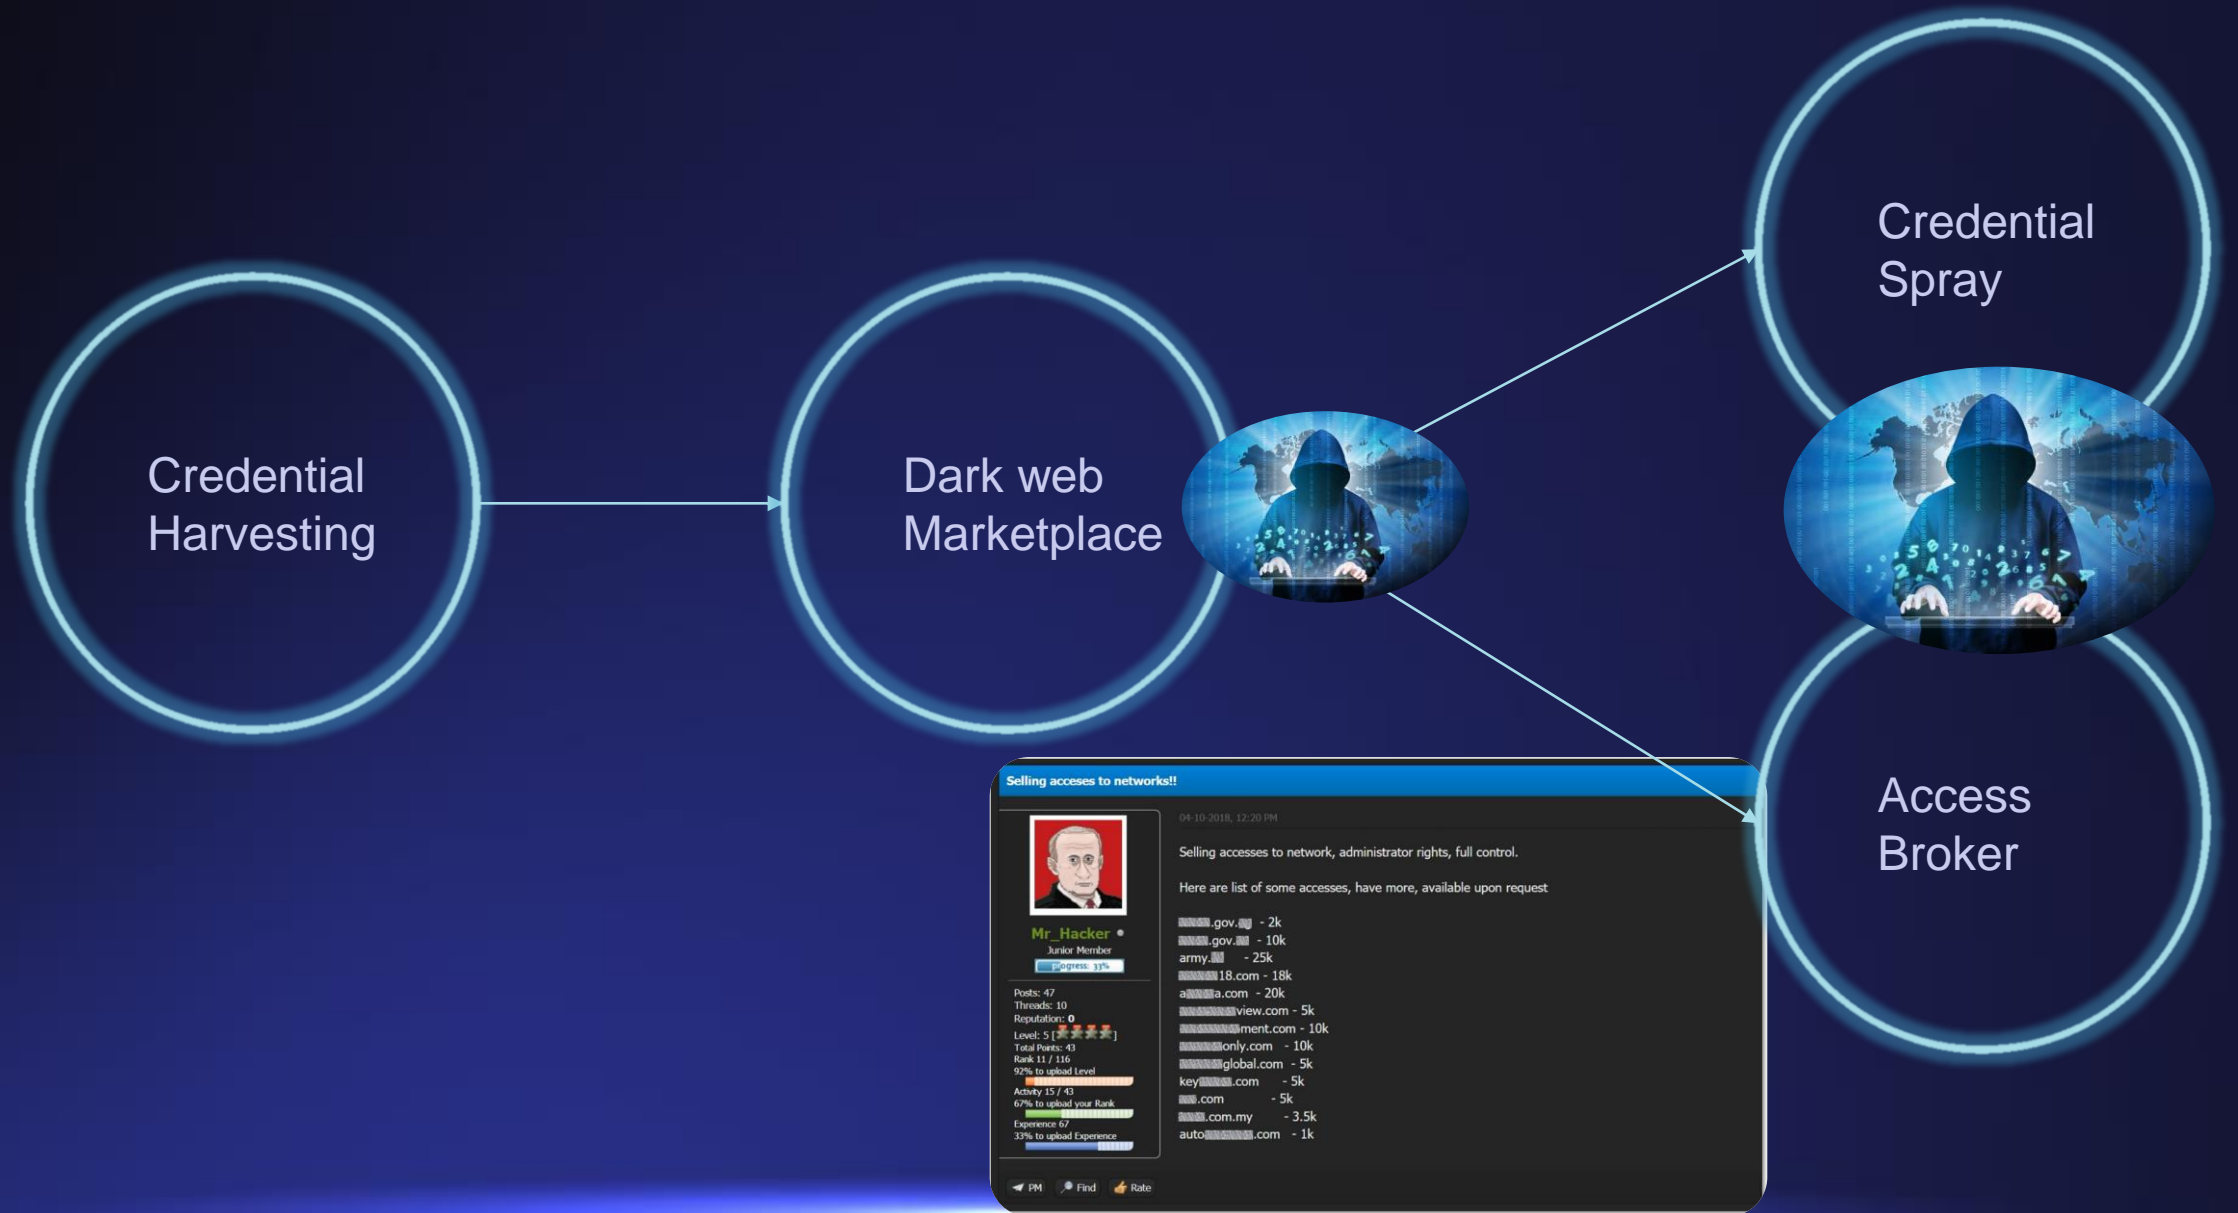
Credential Harvesting

Dark web Marketplace

Credential Spray

Access Broker

Selling acceses to networks!!

04-10-2018, 12:20 PM

Mr_Hacker
Junior Member
Progress: 33%

Posts: 47
Threads: 10
Reputation: 0
Level: 5
Total Points: 43
Rank 11 / 116
92% to upload Level
Activity 15 / 43
67% to upload your Rank
Experience 67
33% to upload Experience

Selling accesses to network, administrator rights, full control.

Here are list of some accesses, have more, available upon request

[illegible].gov.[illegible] - 2k
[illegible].gov.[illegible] - 10k
army.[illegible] - 25k
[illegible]18.com - 18k
a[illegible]a.com - 20k
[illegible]view.com - 5k
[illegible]ment.com - 10k
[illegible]only.com - 10k
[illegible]global.com - 5k
key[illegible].com - 5k
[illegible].com - 5k
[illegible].com.my - 3.5k
auto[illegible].com - 1k

PM Find Rate